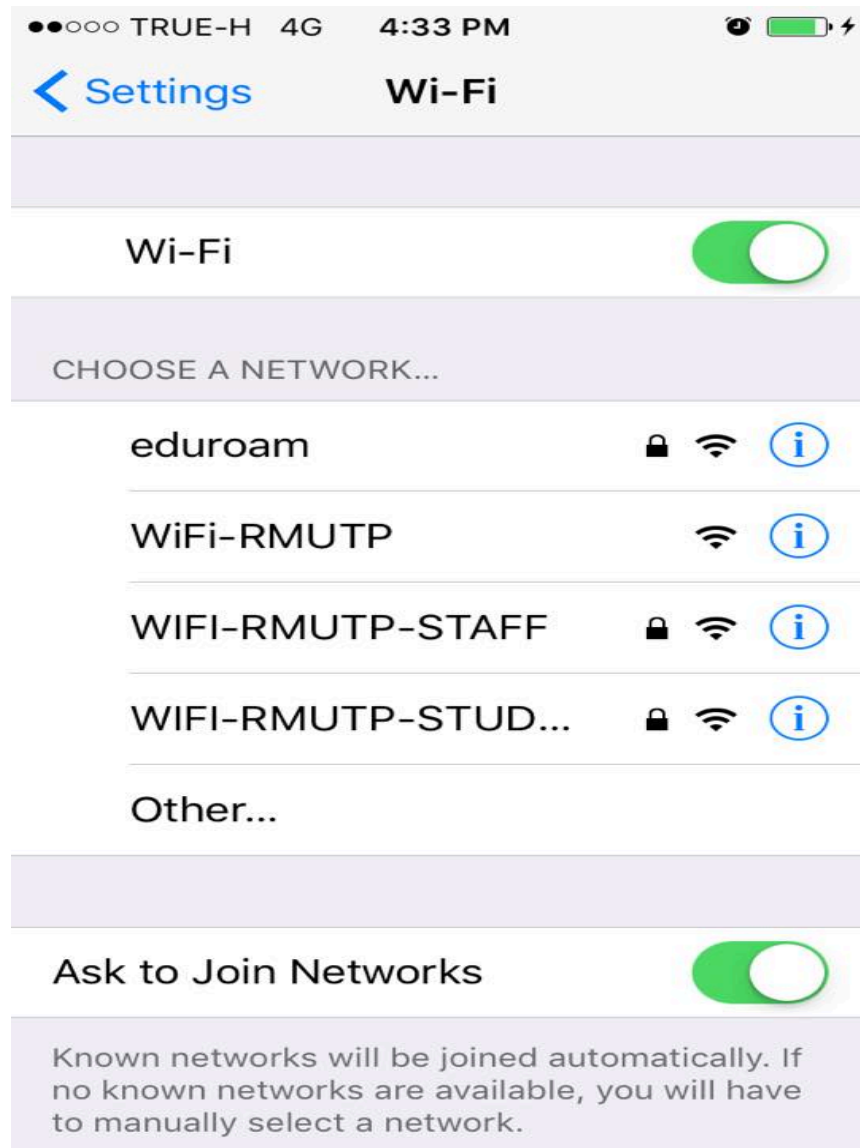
●●○○○ TRUE-H 4G 4:33 PM

< Settings Wi-Fi

Wi-Fi

CHOOSE A NETWORK...

eduroam

WiFi-RMUTP

WIFI-RMUTP-STAFF

WIFI-RMUTP-STUD...

Other...

Ask to Join Networks

Known networks will be joined automatically. If no known networks are available, you will have to manually select a network.